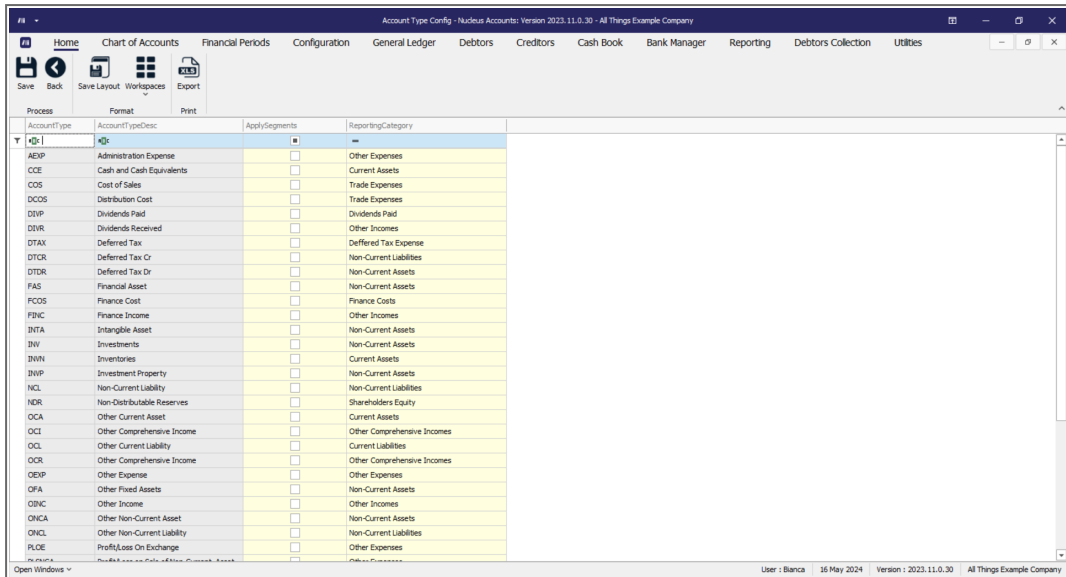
Account Type Config - Nucleus Accounts: Version 2023.11.0.30 - All Things Example Company

Home Chart of Accounts Financial Periods Configuration General Ledger Debtors Creditors Cash Book Bank Manager Reporting Debtors Collection Utilities

Save Back Save Layout Workspaces Export
Process Format Print

| AccountType | AccountTypeDesc | ApplySegments | ReportingCategory |
|---|---|---|---|
| AEXP | Administration Expense | | Other Expenses |
| CCE | Cash and Cash Equivalents | | Current Assets |
| COS | Cost of Sales | | Trade Expenses |
| DCOS | Distribution Cost | | Trade Expenses |
| DIVP | Dividends Paid | | Dividends Paid |
| DIVR | Dividends Received | | Other Incomes |
| DTAX | Deferred Tax | | Deffered Tax Expense |
| DTCR | Deferred Tax Cr | | Non-Current Liabilities |
| DTDR | Deferred Tax Dr | | Non-Current Assets |
| FAS | Financial Asset | | Non-Current Assets |
| FCOS | Finance Cost | | Finance Costs |
| FINC | Finance Income | | Other Incomes |
| INTA | Intangible Asset | | Non-Current Assets |
| INV | Investments | | Non-Current Assets |
| INVN | Inventories | | Current Assets |
| INVP | Investment Property | | Non-Current Assets |
| NCL | Non-Current Liability | | Non-Current Liabilities |
| NDR | Non-Distributable Reserves | | Shareholders Equity |
| OCA | Other Current Asset | | Current Assets |
| OCI | Other Comprehensive Income | | Other Comprehensive Incomes |
| OCL | Other Current Liability | | Current Liabilities |
| OCR | Other Comprehensive Income | | Other Comprehensive Incomes |
| OEXP | Other Expense | | Other Expenses |
| OFA | Other Fixed Assets | | Non-Current Assets |
| OINC | Other Income | | Other Incomes |
| ONCA | Other Non-Current Asset | | Non-Current Assets |
| ONCL | Other Non-Current Liability | | Non-Current Liabilities |
| PLOE | Profit/Loss On Exchange | | Other Expenses |
| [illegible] | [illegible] | | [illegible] |

Open Windows
User : Bianca 16 May 2024 Version : 2023.11.0.30 All Things Example Company